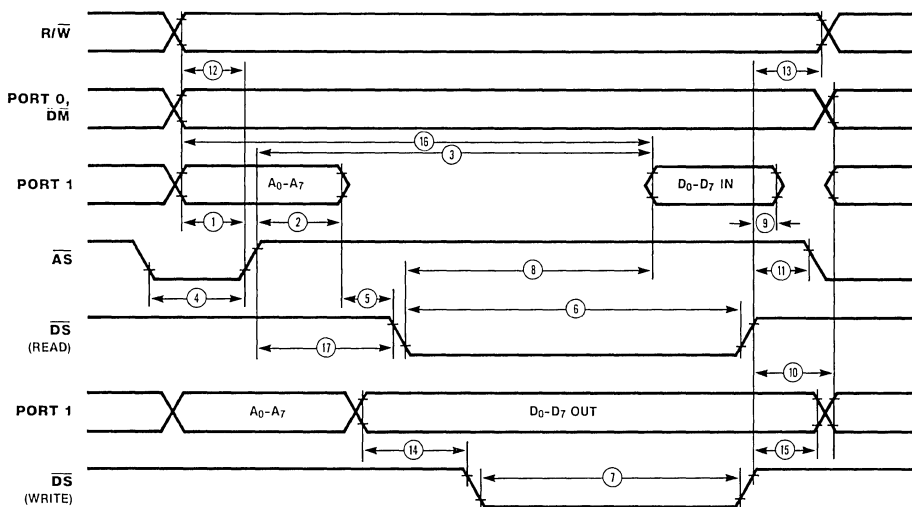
$R/\overline{W}$

12

13

PORT 0, $\overline{DM}$

16

3

PORT 1

$A_0$-$A_7$

$D_0$-$D_7$ IN

1

2

9

$\overline{AS}$

8

11

4

5

6

$\overline{DS}$ (READ)

17

10

PORT 1

$A_0$-$A_7$

$D_0$-$D_7$ OUT

14

15

$\overline{DS}$ (WRITE)

7